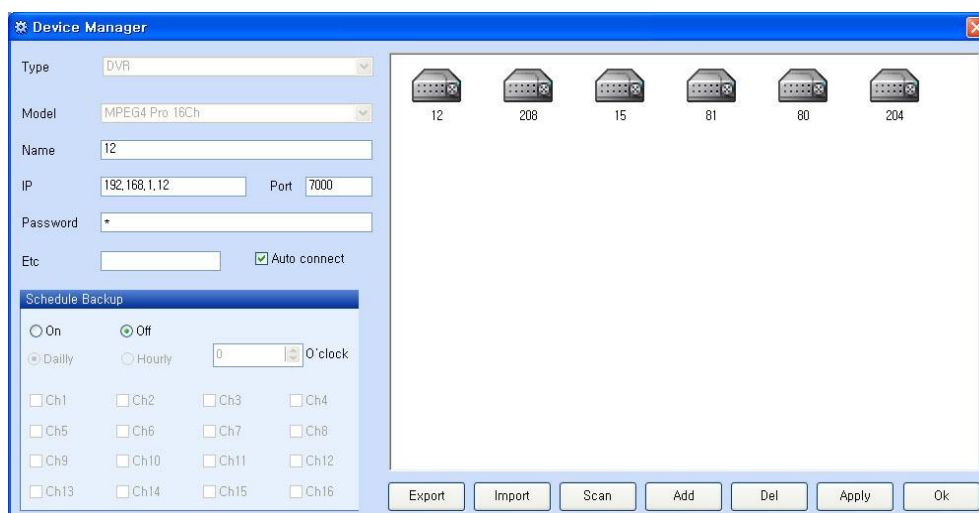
Device Manager

Type DVR

Model MPEG4 Pro 16Ch

Name 12

IP 192.168.1.12 Port 7000

Password *

Etc Auto connect

Schedule Backup

On Off

Dailly Hourly 0 O'clock

Ch1 Ch2 Ch3 Ch4

Ch5 Ch6 Ch7 Ch8

Ch9 Ch10 Ch11 Ch12

Ch13 Ch14 Ch15 Ch16

12 208 15 81 80 204

Export Import Scan Add Del Apply Ok